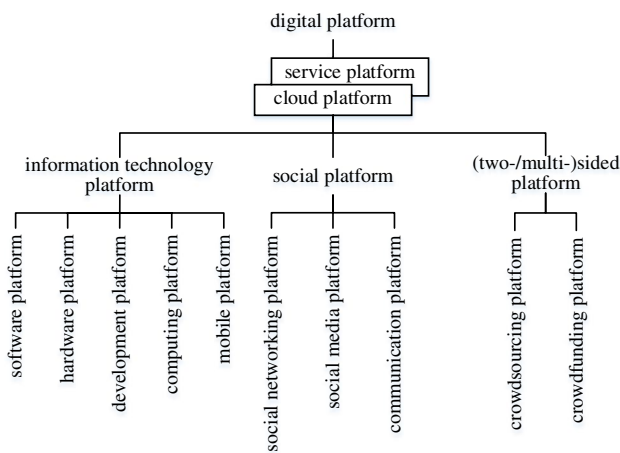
digital platform

service platform

cloud platform

information technology platform

social platform

(two-/multi-)sided platform

software platform

hardware platform

development platform

computing platform

mobile platform

social networking platform

social media platform

communication platform

crowdsourcing platform

crowdfunding platform